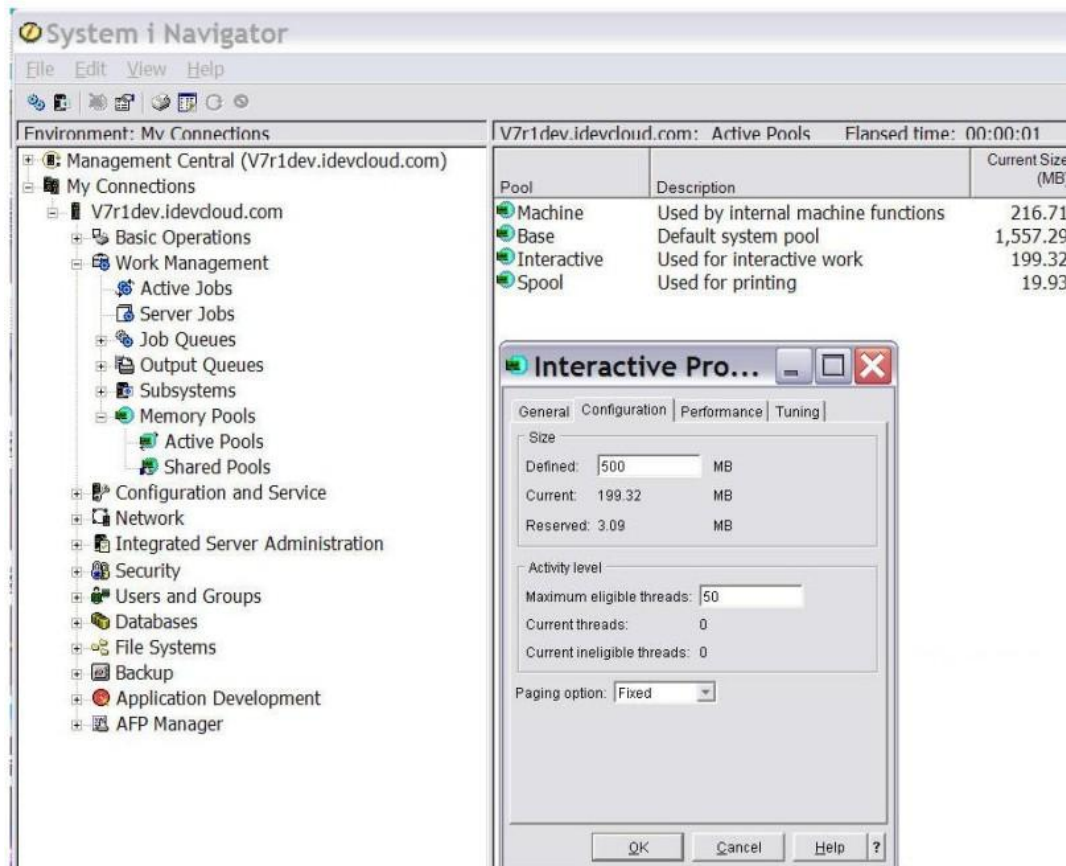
System i Navigator

File Edit View Help

Environment: My Connections

Management Central (V7r1dev.idevcloud.com)
My Connections
V7r1dev.idevcloud.com
Basic Operations
Work Management
Active Jobs
Server Jobs
Job Queues
Output Queues
Subsystems
Memory Pools
Active Pools
Shared Pools
Configuration and Service
Network
Integrated Server Administration
Security
Users and Groups
Databases
File Systems
Backup
Application Development
AFP Manager

V7r1dev.idevcloud.com: Active Pools Elapsed time: 00:00:01

| Pool | Description | Current Size (MB) |
|---|---|---|
| Machine | Used by internal machine functions | 216.71 |
| Base | Default system pool | 1,557.29 |
| Interactive | Used for interactive work | 199.32 |
| Spool | Used for printing | 19.93 |

Interactive Pro...

General Configuration Performance Tuning

Size
Defined: 500 MB
Current: 199.32 MB
Reserved: 3.09 MB

Activity level
Maximum eligible threads: 50
Current threads: 0
Current ineligible threads: 0

Paging option: Fixed

OK Cancel Help ?